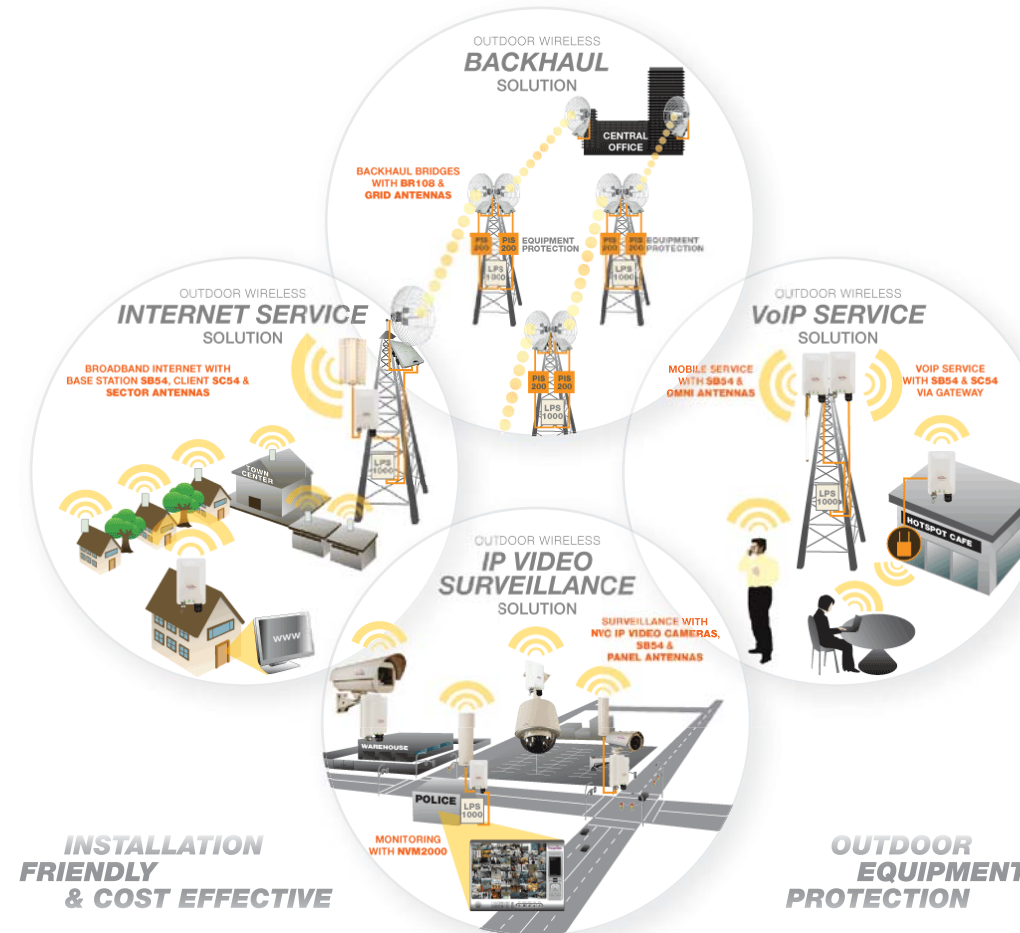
OUTDOOR WIRELESS
BACKHAUL
SOLUTION

CENTRAL OFFICE

BACKHAUL BRIDGES WITH BR108 & GRID ANTENNAS

PIS 200 PIS 200 EQUIPMENT PROTECTION
LPS 1000

PIS 200 PIS 200 EQUIPMENT PROTECTION
LPS 1000

PIS 200 PIS 200
LPS 1000

OUTDOOR WIRELESS
INTERNET SERVICE
SOLUTION

BROADBAND INTERNET WITH BASE STATION SB54, CLIENT SC54 & SECTOR ANTENNAS

TOWN CENTER

LPS 1000

WWW

OUTDOOR WIRELESS
VoIP SERVICE
SOLUTION

MOBILE SERVICE WITH SB54 & OMNI ANTENNAS

VOIP SERVICE WITH SB54 & SC54 VIA GATEWAY

LPS 1000

HOTSPOT CAFE

OUTDOOR WIRELESS
IP VIDEO SURVEILLANCE
SOLUTION

SURVEILLANCE WITH NVC IP VIDEO CAMERAS, SB54 & PANEL ANTENNAS

WAREHOUSE

POLICE
LPS 1000

MONITORING WITH NVM2000

INSTALLATION FRIENDLY & COST EFFECTIVE

OUTDOOR EQUIPMENT PROTECTION